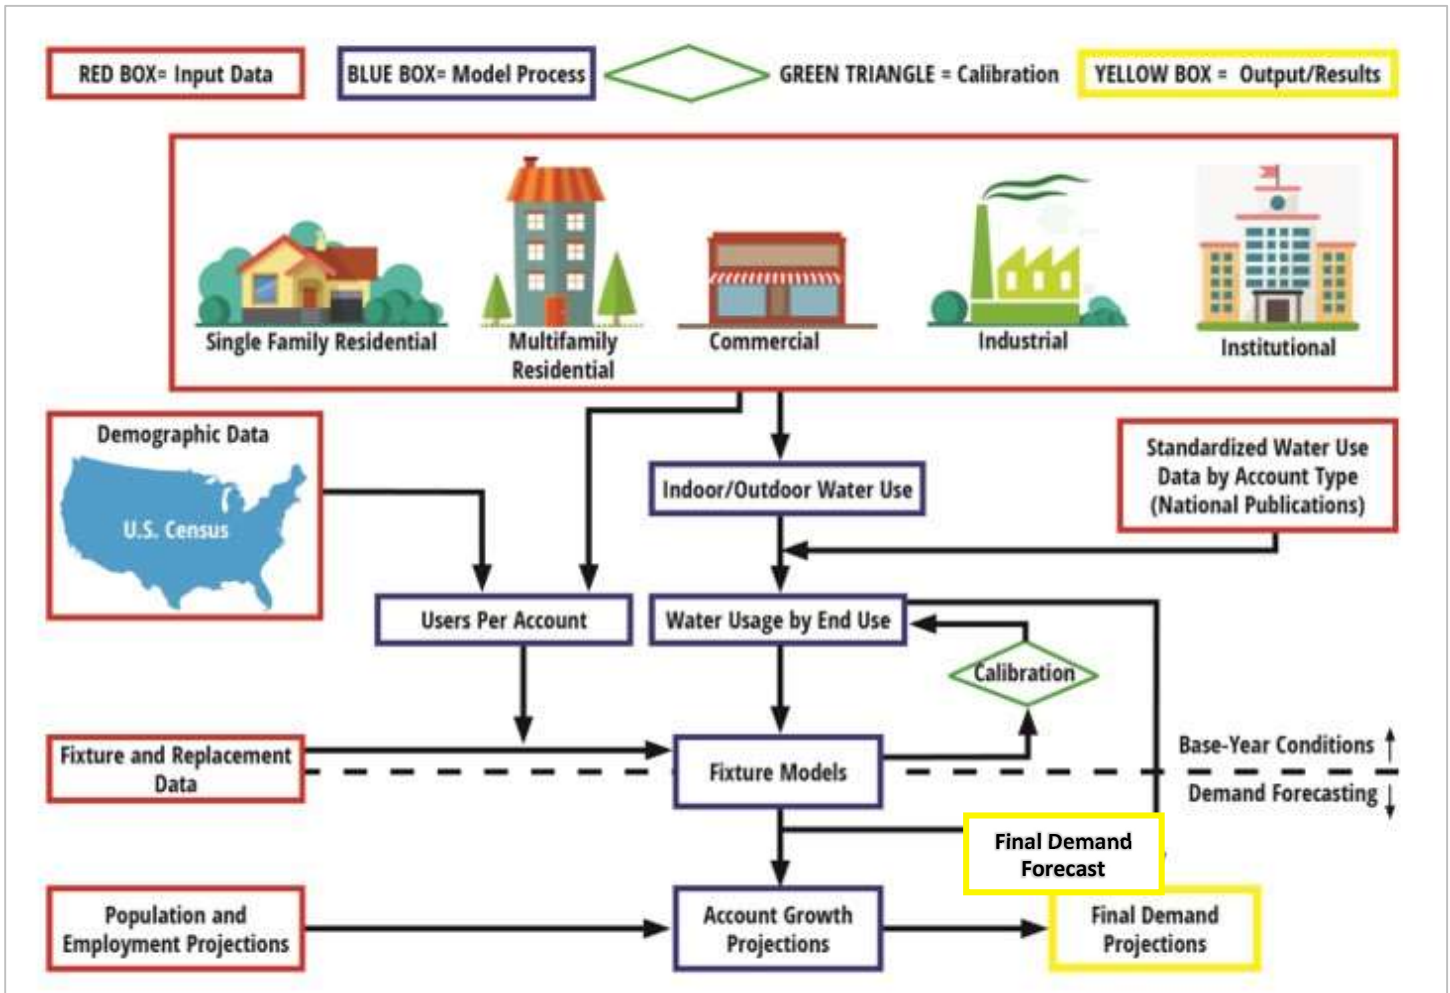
RED BOX= Input Data

BLUE BOX= Model Process

GREEN TRIANGLE = Calibration

YELLOW BOX = Output/Results

Single Family Residential

Multifamily Residential

Commercial

Industrial

Institutional

Demographic Data

U.S. Census

Indoor/Outdoor Water Use

Standardized Water Use Data by Account Type (National Publications)

Users Per Account

Water Usage by End Use

Calibration

Fixture and Replacement Data

Fixture Models

Base-Year Conditions ↑

Demand Forecasting ↓

Final Demand Forecast

Population and Employment Projections

Account Growth Projections

Final Demand Projections